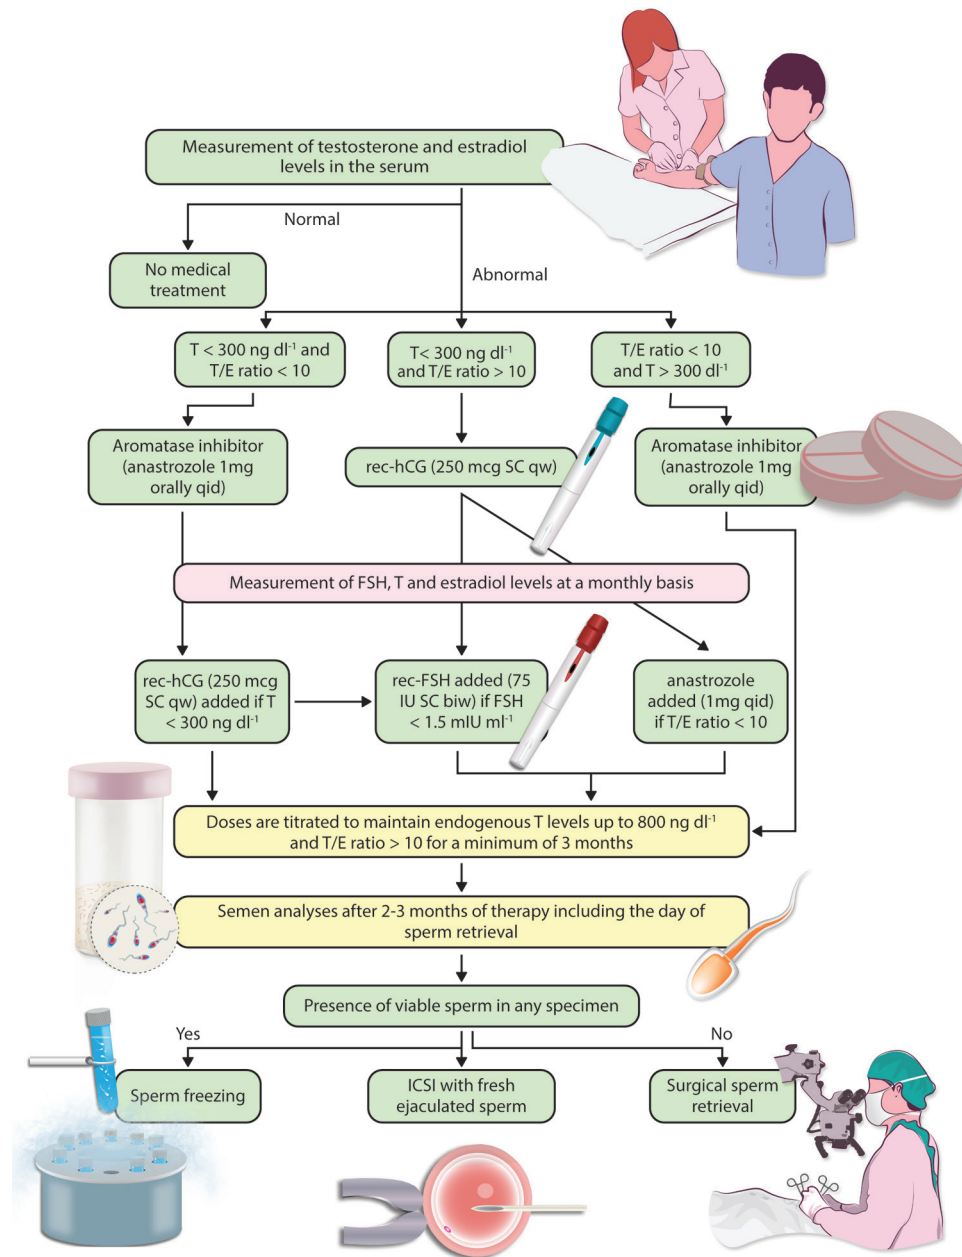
Measurement of testosterone and estradiol levels in the serum

Normal

No medical treatment

Abnormal

T < 300 ng dl$^{-1}$ and T/E ratio < 10

T< 300 ng dl$^{-1}$ and T/E ratio > 10

T/E ratio < 10 and T > 300 dl$^{-1}$

Aromatase inhibitor (anastrozole 1mg orally qid)

rec-hCG (250 mcg SC qw)

Aromatase inhibitor (anastrozole 1mg orally qid)

Measurement of FSH, T and estradiol levels at a monthly basis

rec-hCG (250 mcg SC qw) added if T < 300 ng dl$^{-1}$

rec-FSH added (75 IU SC biw) if FSH < 1.5 mIU ml$^{-1}$

anastrozole added (1mg qid) if T/E ratio < 10

Doses are titrated to maintain endogenous T levels up to 800 ng dl$^{-1}$ and T/E ratio > 10 for a minimum of 3 months

Semen analyses after 2-3 months of therapy including the day of sperm retrieval

Presence of viable sperm in any specimen

Yes

No

Sperm freezing

ICSI with fresh ejaculated sperm

Surgical sperm retrieval